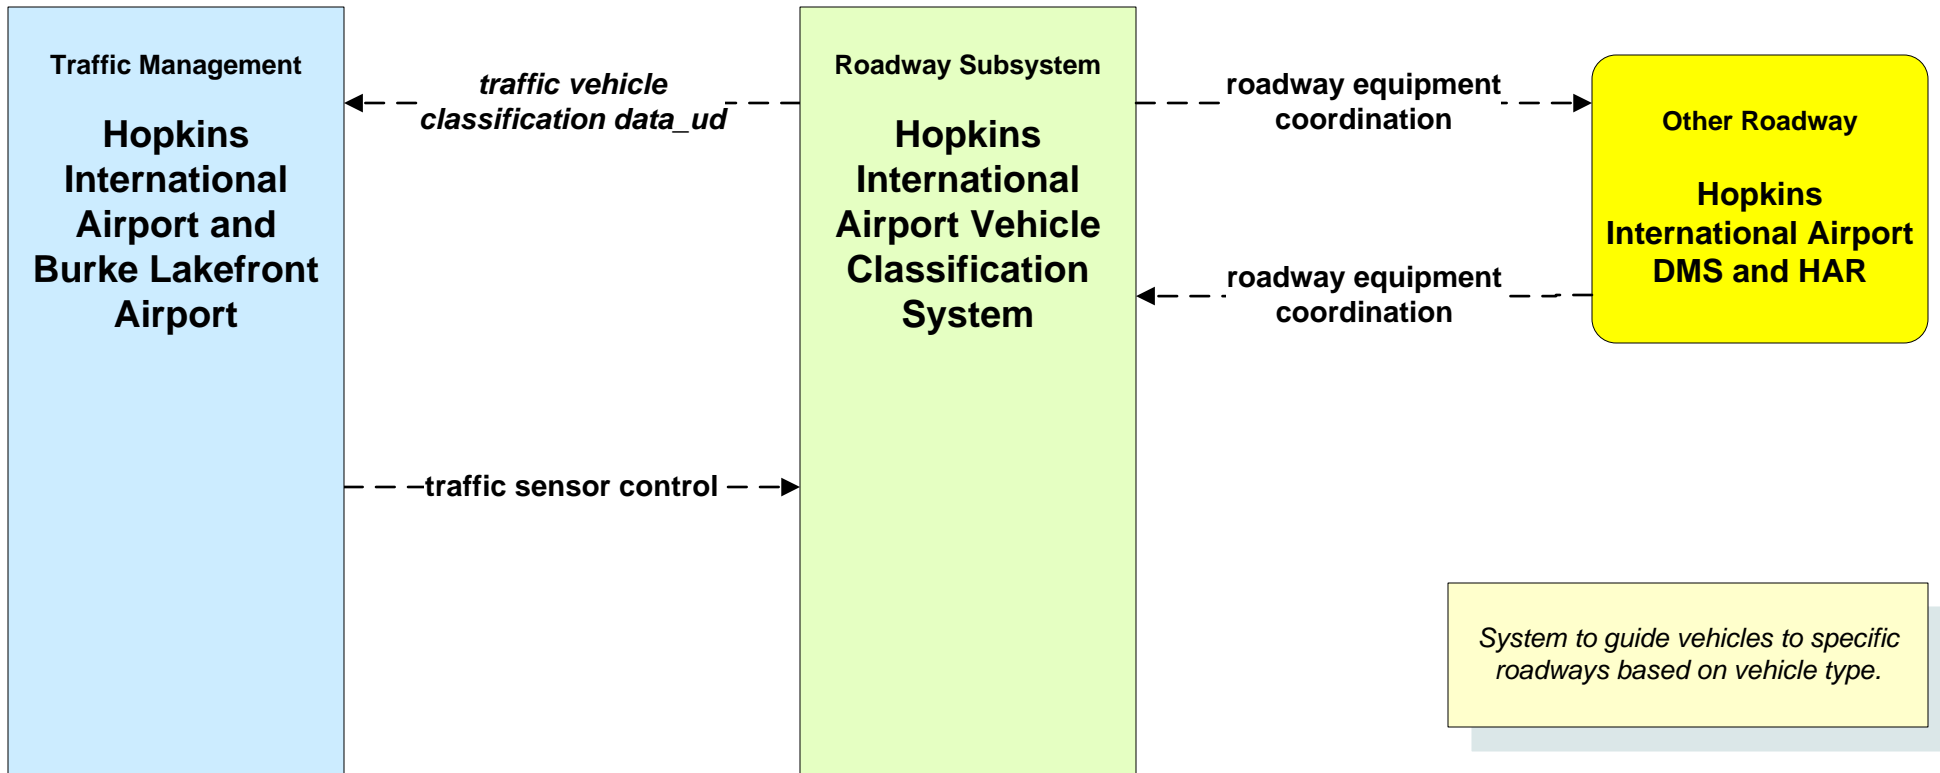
Traffic Management

Hopkins International Airport and Burke Lakefront Airport

traffic vehicle classification data_ud

Roadway Subsystem

Hopkins International Airport Vehicle Classification System

roadway equipment coordination

Other Roadway

Hopkins International Airport DMS and HAR

roadway equipment coordination

traffic sensor control

System to guide vehicles to specific roadways based on vehicle type.